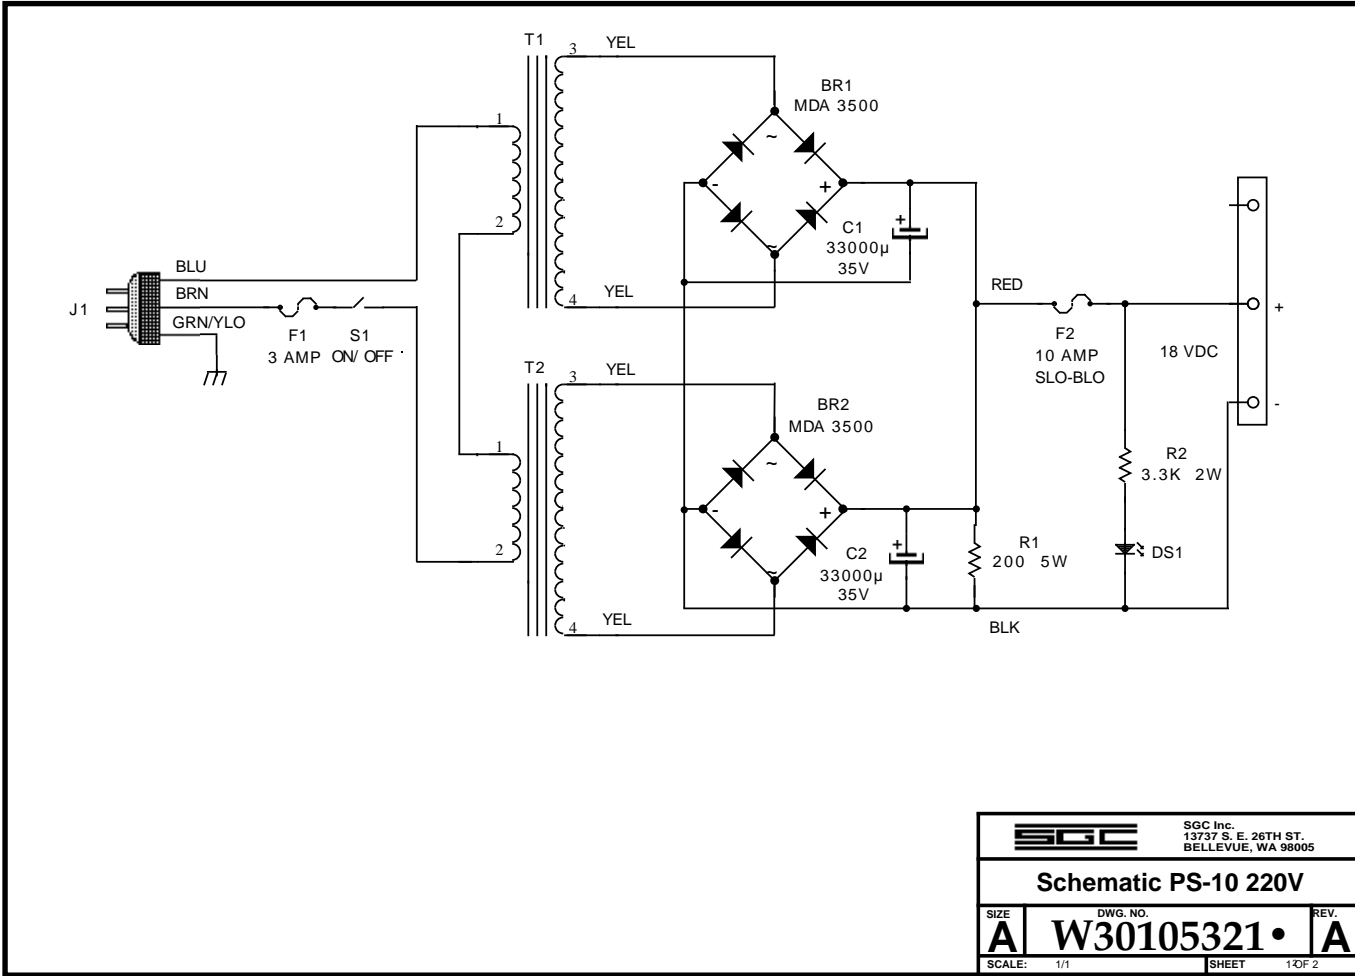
T1
3
YEL
BR1
MDA 3500
1
~
-
+
2
C1
33000µ
35V
BLU
J1
BRN
GRN/YLO
F1
3 AMP
S1
ON/ OFF
4
YEL
RED
F2
10 AMP
SLO-BLO
+
18 VDC
-
T2
3
YEL
BR2
MDA 3500
1
~
-
+
R2
3.3K 2W
2
C2
33000µ
35V
R1
200 5W
DS1
4
YEL
BLK

SGC
SGC Inc.
13737 S. E. 26TH ST.
BELLEVUE, WA 98005
Schematic PS-10 220V
SIZE
A
DWG. NO.
W30105321•
REV.
A
SCALE:
1/1
SHEET
1 OF 2